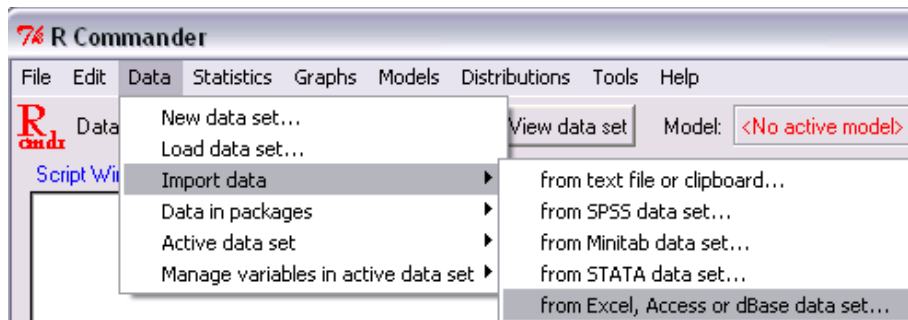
R Commander

File Edit Data Statistics Graphs Models Distributions Tools Help

R cmdr Data

View data set Model: <No active model>

Script Wi

New data set...
Load data set...
Import data
Data in packages
Active data set
Manage variables in active data set

from text file or clipboard...
from SPSS data set...
from Minitab data set...
from STATA data set...
from Excel, Access or dBase data set...